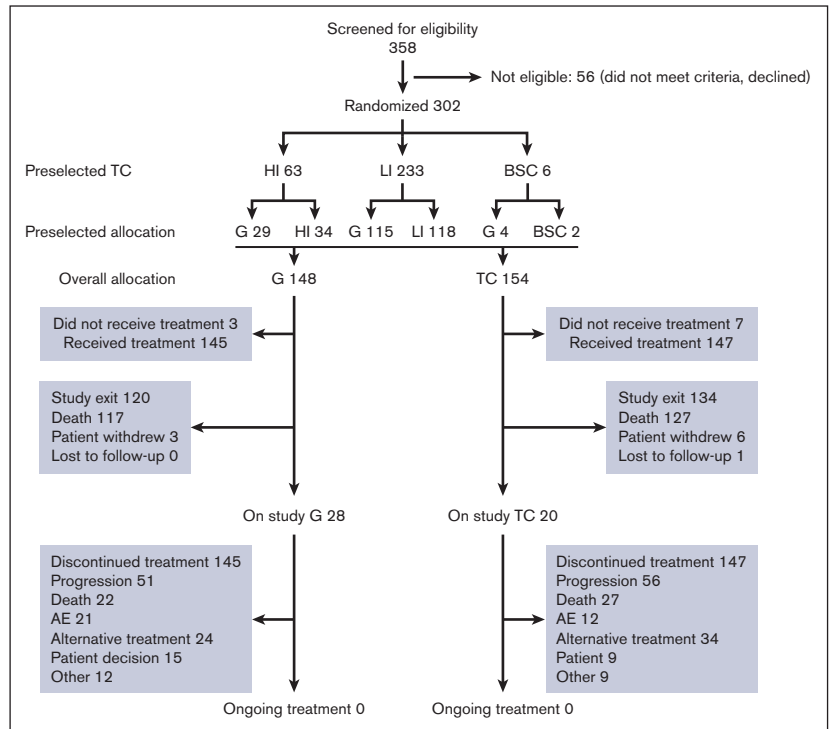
Screened for eligibility
358

Not eligible: 56 (did not meet criteria, declined)

Randomized 302

Preselected TC
HI 63
LI 233
BSC 6

Preselected allocation
G 29
HI 34
G 115
LI 118
G 4
BSC 2

Overall allocation
G 148
TC 154

Did not receive treatment 3
Received treatment 145

Did not receive treatment 7
Received treatment 147

Study exit 120
Death 117
Patient withdrew 3
Lost to follow-up 0

Study exit 134
Death 127
Patient withdrew 6
Lost to follow-up 1

On study G 28
On study TC 20

Discontinued treatment 145
Progression 51
Death 22
AE 21
Alternative treatment 24
Patient decision 15
Other 12

Discontinued treatment 147
Progression 56
Death 27
AE 12
Alternative treatment 34
Patient 9
Other 9

Ongoing treatment 0
Ongoing treatment 0